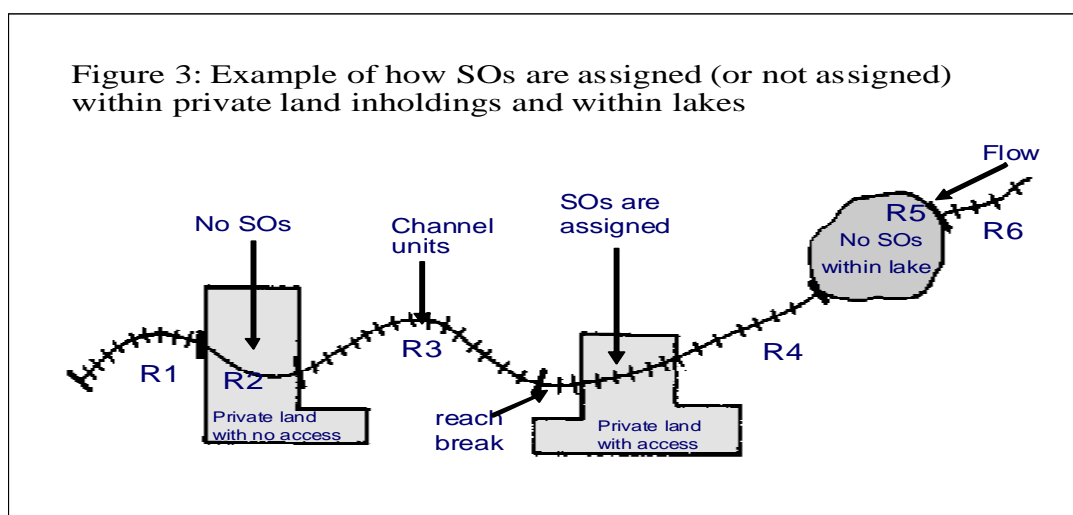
Figure 3: Example of how SOs are assigned (or not assigned) within private land inholdings and within lakes

Flow

No SOs

Channel units

SOs are assigned

R5

No SOs within lake

R6

R1

R2

R3

R4

Private land with no access

reach break

Private land with access